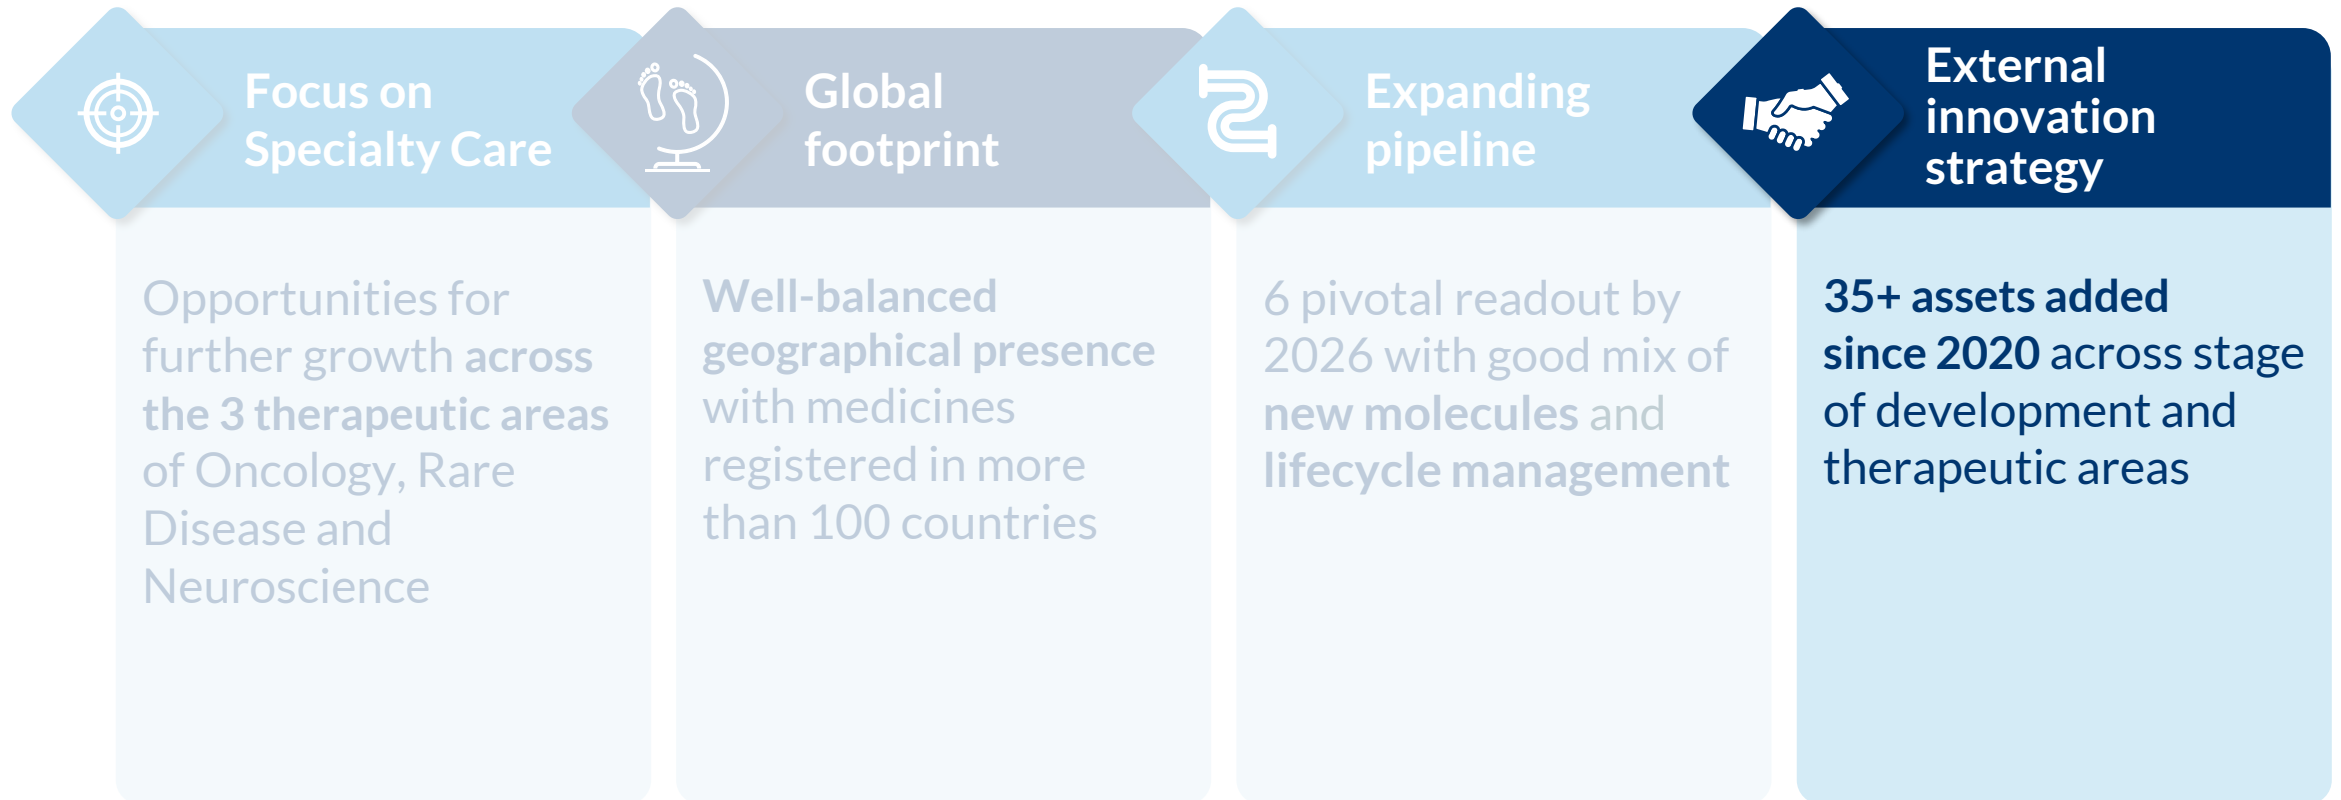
Focus on Specialty Care

Opportunities for further growth across the 3 therapeutic areas of Oncology, Rare Disease and Neuroscience

Global footprint

Well-balanced geographical presence with medicines registered in more than 100 countries

Expanding pipeline

6 pivotal readout by 2026 with good mix of new molecules and lifecycle management

External innovation strategy

35+ assets added since 2020 across stage of development and therapeutic areas